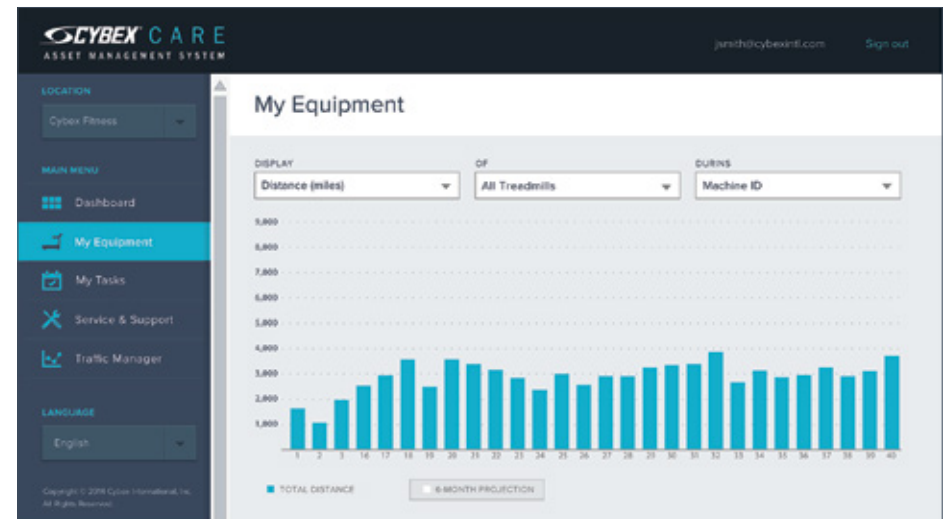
CYBEX CARE
ASSET MANAGEMENT SYSTEM

jsmith@cybexintl.com
Sign out

LOCATION
Cybex Fitness

MAIN MENU
Dashboard
My Equipment
My Tasks
Service & Support
Traffic Manager

LANGUAGE
English

Copyright © 2016 Cybex International, Inc. All Rights Reserved.

My Equipment

DISPLAY
Distance (miles)
OF
All Treadmills
DURING
Machine ID

9,000
8,000
7,000
6,000
5,000
4,000
3,000
2,000
1,000

1 2 3 16 17 18 19 20 21 22 23 24 25 26 27 28 29 30 31 32 33 34 35 36 37 38 39 40

TOTAL DISTANCE
6-MONTH PROJECTION